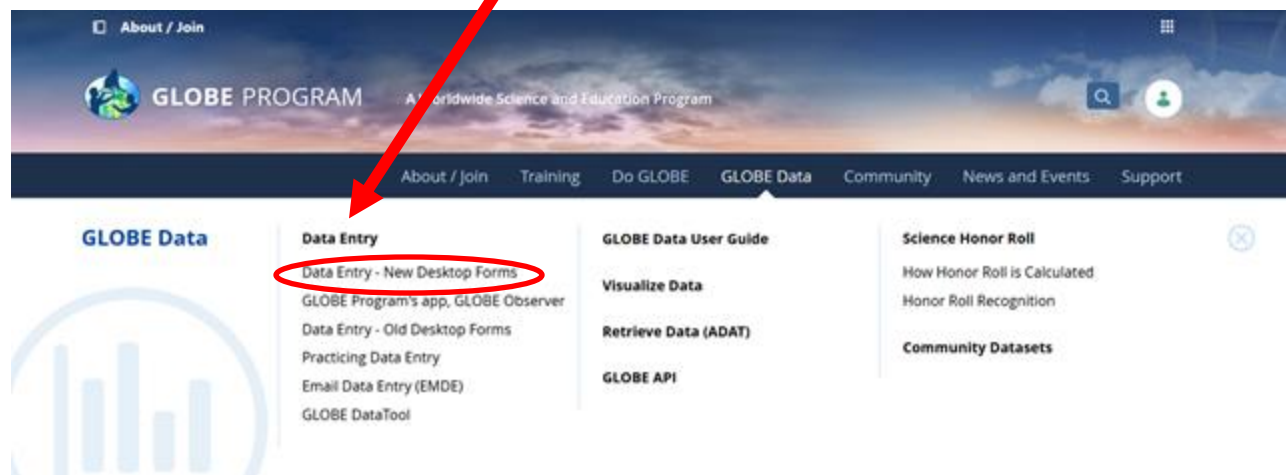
About / Join

GLOBE PROGRAM A Worldwide Science and Education Program

About / Join Training Do GLOBE GLOBE Data Community News and Events Support

GLOBE Data

Data Entry
Data Entry - New Desktop Forms
GLOBE Program's app, GLOBE Observer
Data Entry - Old Desktop Forms
Practicing Data Entry
Email Data Entry (EMDE)
GLOBE DataTool

GLOBE Data User Guide

Visualize Data

Retrieve Data (ADAT)

GLOBE API

Science Honor Roll
How Honor Roll is Calculated
Honor Roll Recognition

Community Datasets